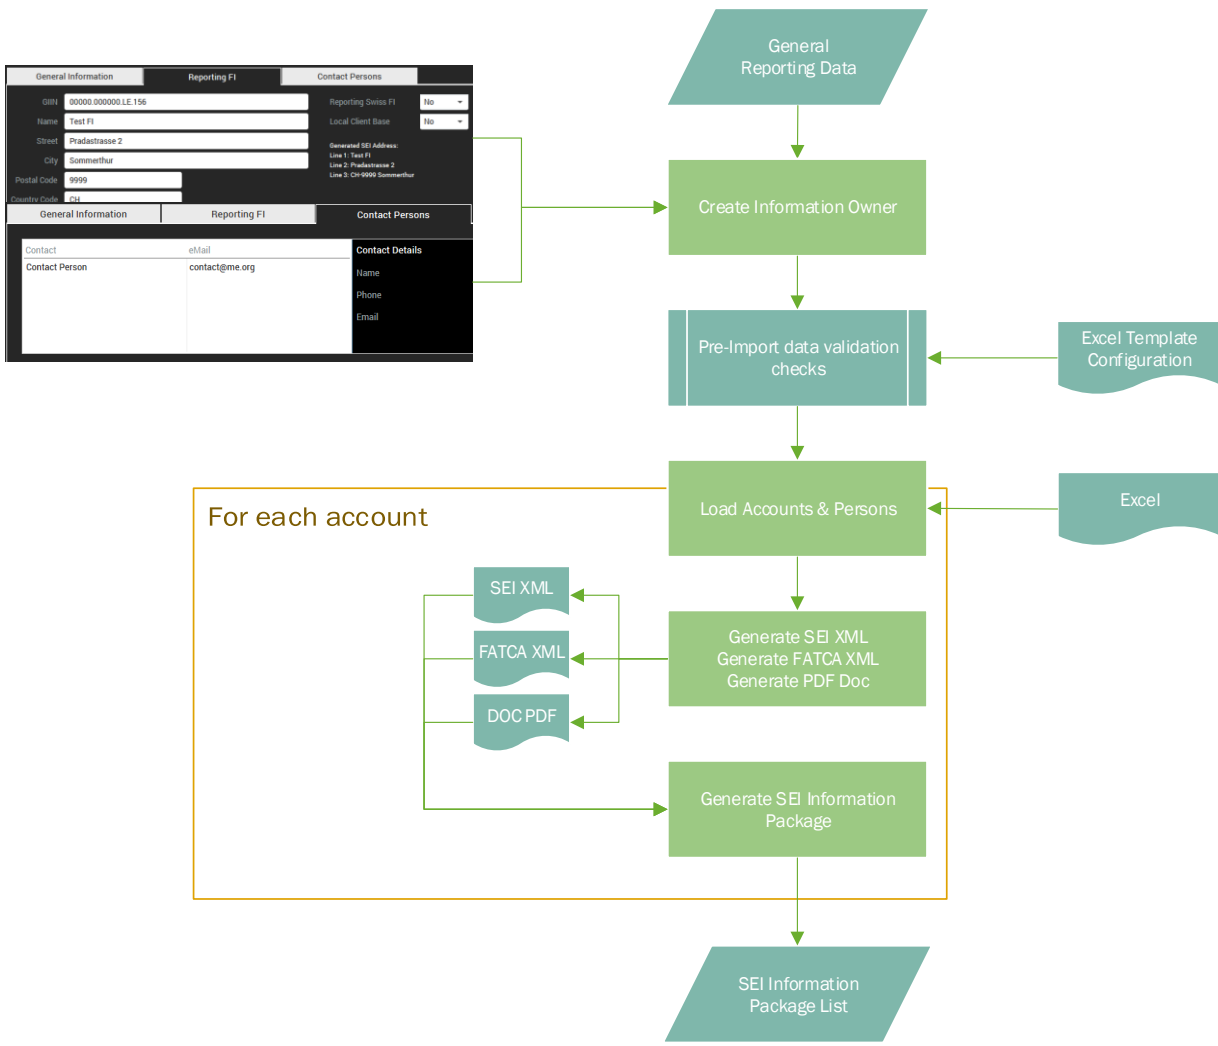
General Information
Reporting FI
Contact Persons

GIIN 00000.000000.LE.156
Name Test FI
Street Pradastrasse 2
City Sommerthur
Postal Code 9999
Country Code CH

Reporting Swiss FI No
Local Client Base No

Generated SEI Address:
Line 1: Test FI
Line 2: Pradastrasse 2
Line 3: CH-9999 Sommerthur

General Information
Reporting FI
Contact Persons

| Contact | eMail |
|---|---|
| Contact Person | contact@me.org |

Contact Details
Name
Phone
Email

General Reporting Data

Create Information Owner

Pre-Import data validation checks

Excel Template Configuration

For each account

Load Accounts & Persons

Excel

SEI XML

FATCA XML

DOC PDF

Generate SEI XML
Generate FATCA XML
Generate PDF Doc

Generate SEI Information Package

SEI Information Package List